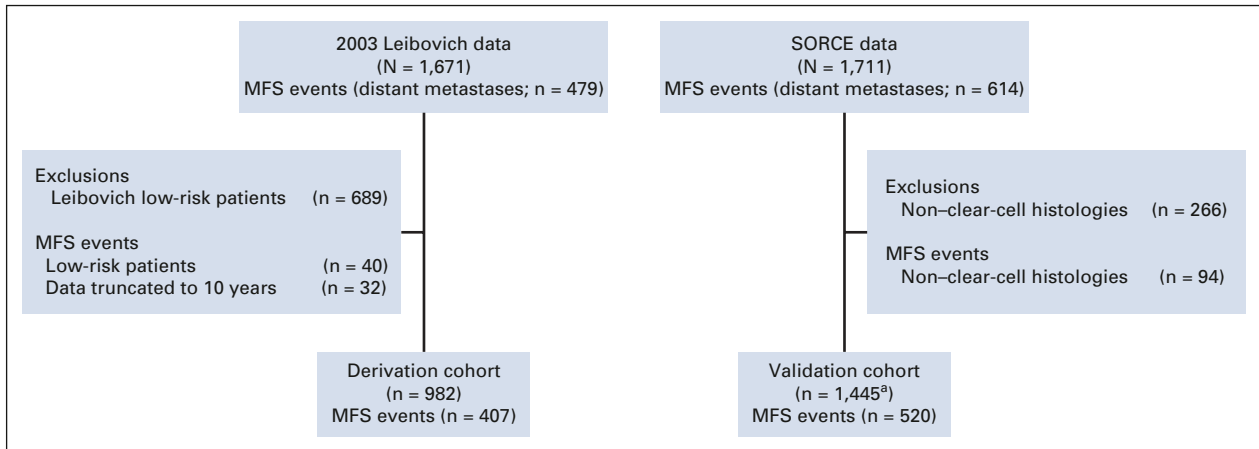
2003 Leibovich data
(N = 1,671)
MFS events (distant metastases; n = 479)

Exclusions
Leibovich low-risk patients (n = 689)

MFS events
Low-risk patients (n = 40)
Data truncated to 10 years (n = 32)

Derivation cohort
(n = 982)
MFS events (n = 407)

SORCE data
(N = 1,711)
MFS events (distant metastases; n = 614)

Exclusions
Non–clear-cell histologies (n = 266)

MFS events
Non–clear-cell histologies (n = 94)

Validation cohort
(n = 1,445$^a$)
MFS events (n = 520)